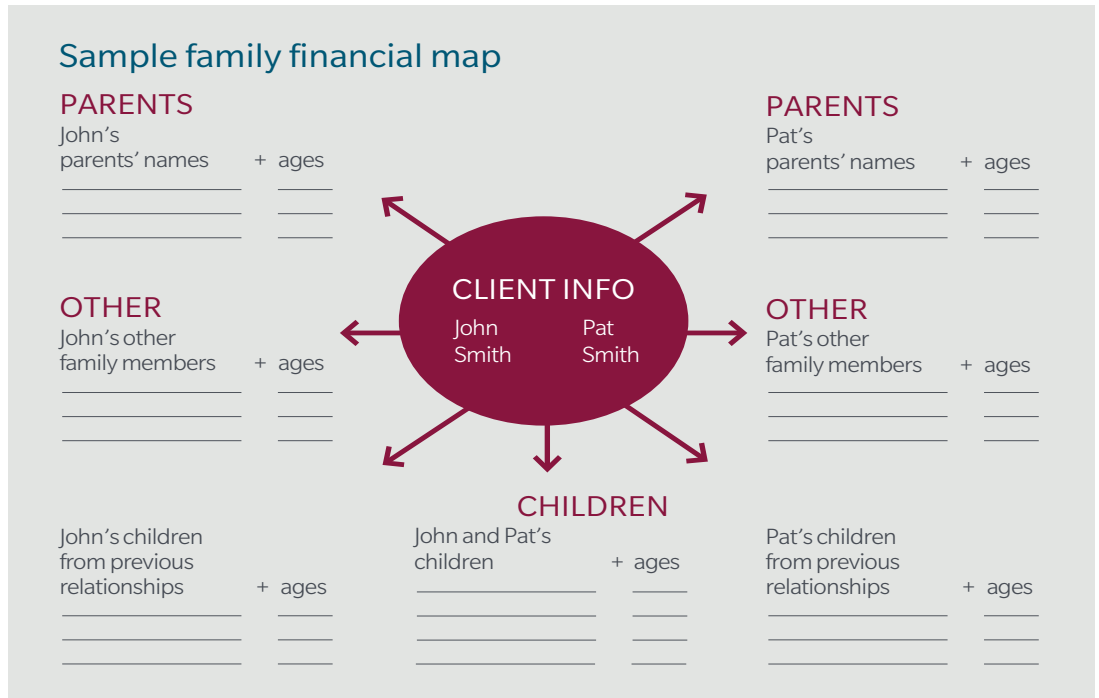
Sample family financial map

PARENTS
John's parents' names + ages

PARENTS
Pat's parents' names + ages

CLIENT INFO
John Smith
Pat Smith

OTHER
John's other family members + ages

OTHER
Pat's other family members + ages

CHILDREN

John's children from previous relationships + ages

John and Pat's children + ages

Pat's children from previous relationships + ages